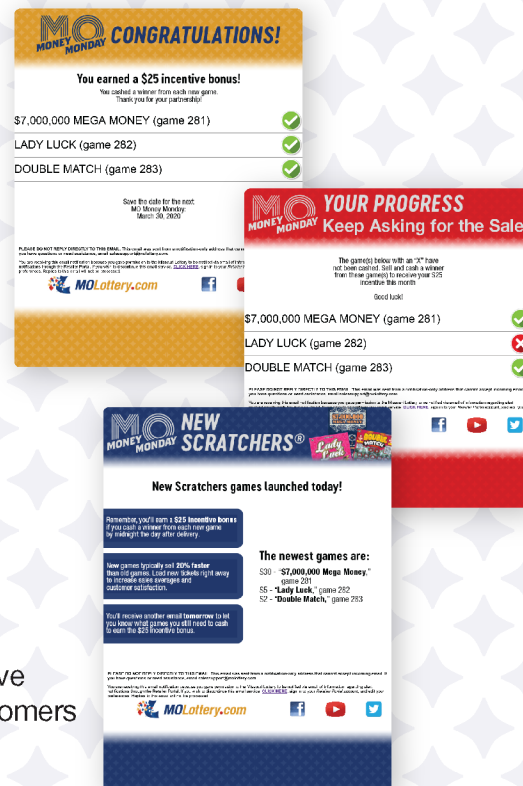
MO MONEY MONDAY CONGRATULATIONS!

You earned a $25 incentive bonus!

You cashed a winner from each new game. Thank you for your partnership!

$7,000,000 MEGA MONEY (game 281)

LADY LUCK (game 282)

DOUBLE MATCH (game 283)

Save the date for the next MO Money Monday: March 30, 2020

PLEASE DO NOT REPLY DIRECTLY TO THIS EMAIL. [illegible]

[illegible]

MOLottery.com

MO MONEY MONDAY YOUR PROGRESS Keep Asking for the Sale

The game(s) below with an "X" have not been cashed. Sell and cash a winner from these game(s) to receive your $25 incentive this month

Good luck!

$7,000,000 MEGA MONEY (game 281)

LADY LUCK (game 282)

DOUBLE MATCH (game 283)

PLEASE DO NOT REPLY DIRECTLY TO THIS EMAIL. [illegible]

MO MONEY MONDAY NEW SCRATCHERS®

Lady Luck

DOUBLE MATCH

New Scratchers games launched today!

Remember, you'll earn a $25 incentive bonus if you cash a winner from each new game by midnight the day after delivery.

New games typically sell 20% faster than old games. Load new tickets right away to increase sales averages and customer satisfaction.

You'll receive another email tomorrow to let you know what games you still need to cash to earn the $25 incentive bonus.

The newest games are:

$30 - "$7,000,000 Mega Money," game 281
$5 - "Lady Luck," game 282
$2 - "Double Match," game 283

PLEASE DO NOT REPLY DIRECTLY TO THIS EMAIL. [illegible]

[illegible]

MOLottery.com

ve
omers